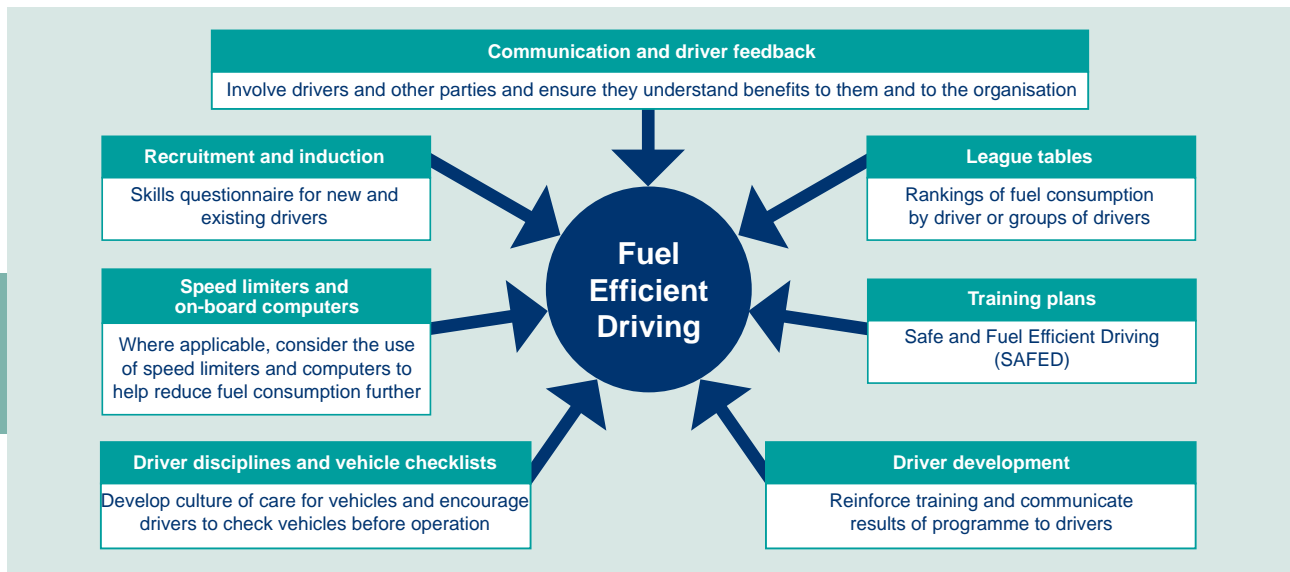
Communication and driver feedback

Involve drivers and other parties and ensure they understand benefits to them and to the organisation

Recruitment and induction

Skills questionnaire for new and existing drivers

League tables

Rankings of fuel consumption by driver or groups of drivers

Fuel Efficient Driving

Speed limiters and on-board computers

Where applicable, consider the use of speed limiters and computers to help reduce fuel consumption further

Training plans

Safe and Fuel Efficient Driving (SAFED)

Driver disciplines and vehicle checklists

Develop culture of care for vehicles and encourage drivers to check vehicles before operation

Driver development

Reinforce training and communicate results of programme to drivers